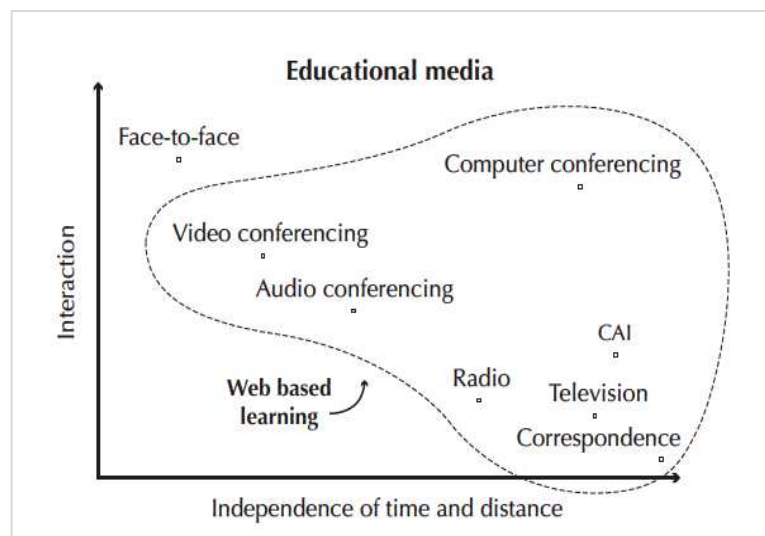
Educational media

Interaction

Face-to-face

Computer conferencing

Video conferencing

Audio conferencing

CAI

Web based learning

Radio

Television

Correspondence

Independence of time and distance